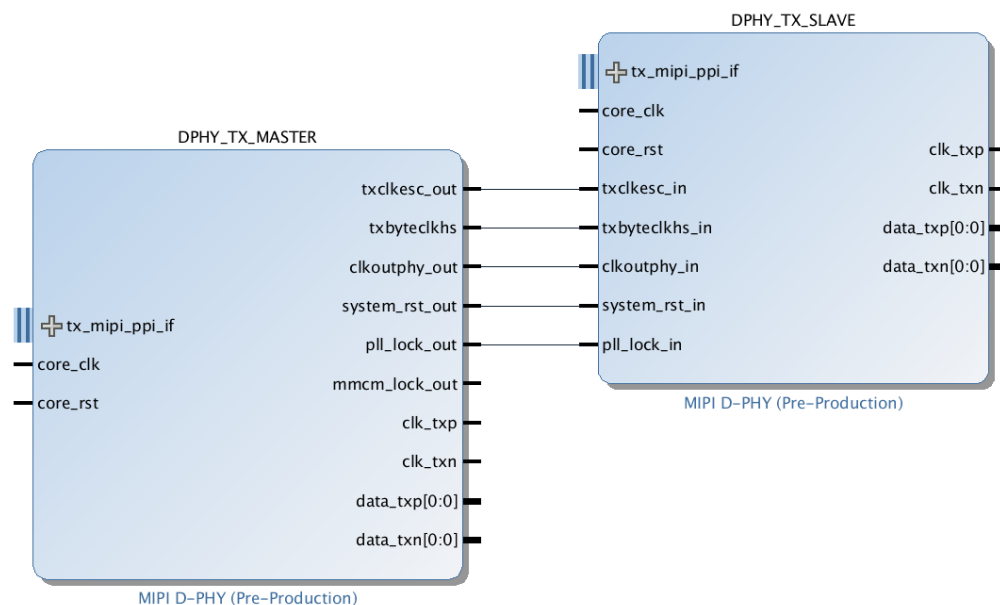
DPHY_TX_SLAVE

tx_mipi_ppi_if
core_clk
core_rst
txclkesc_in
txbyteclkhs_in
clkoutphy_in
system_rst_in
pll_lock_in

clk_txp
clk_txn
data_txp[0:0]
data_txn[0:0]

MIPI D-PHY (Pre-Production)

DPHY_TX_MASTER

tx_mipi_ppi_if
core_clk
core_rst

txclkesc_out
txbyteclkhs
clkoutphy_out
system_rst_out
pll_lock_out
mmcm_lock_out
clk_txp
clk_txn
data_txp[0:0]
data_txn[0:0]

MIPI D-PHY (Pre-Production)